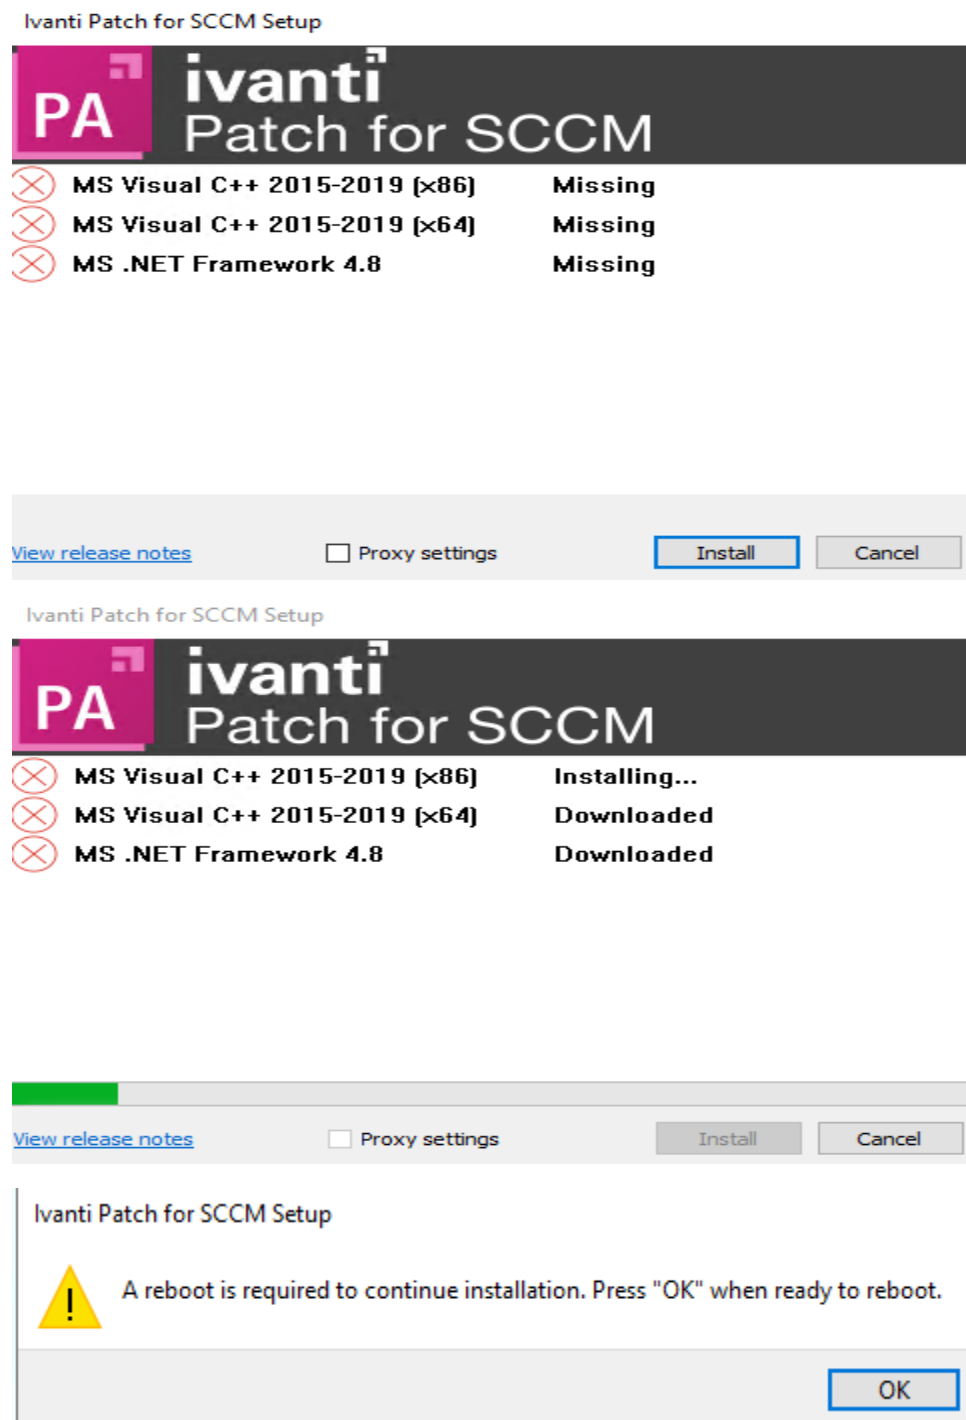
Ivanti Patch for SCCM Setup

PA

ivanti
Patch for SCCM

MS Visual C++ 2015-2019 (x86) Missing
MS Visual C++ 2015-2019 (x64) Missing
MS .NET Framework 4.8 Missing

View release notes

Proxy settings

Install

Cancel

Ivanti Patch for SCCM Setup

PA

ivanti
Patch for SCCM

MS Visual C++ 2015-2019 (x86) Installing...
MS Visual C++ 2015-2019 (x64) Downloaded
MS .NET Framework 4.8 Downloaded

View release notes

Proxy settings

Install

Cancel

Ivanti Patch for SCCM Setup

!

A reboot is required to continue installation. Press "OK" when ready to reboot.

OK